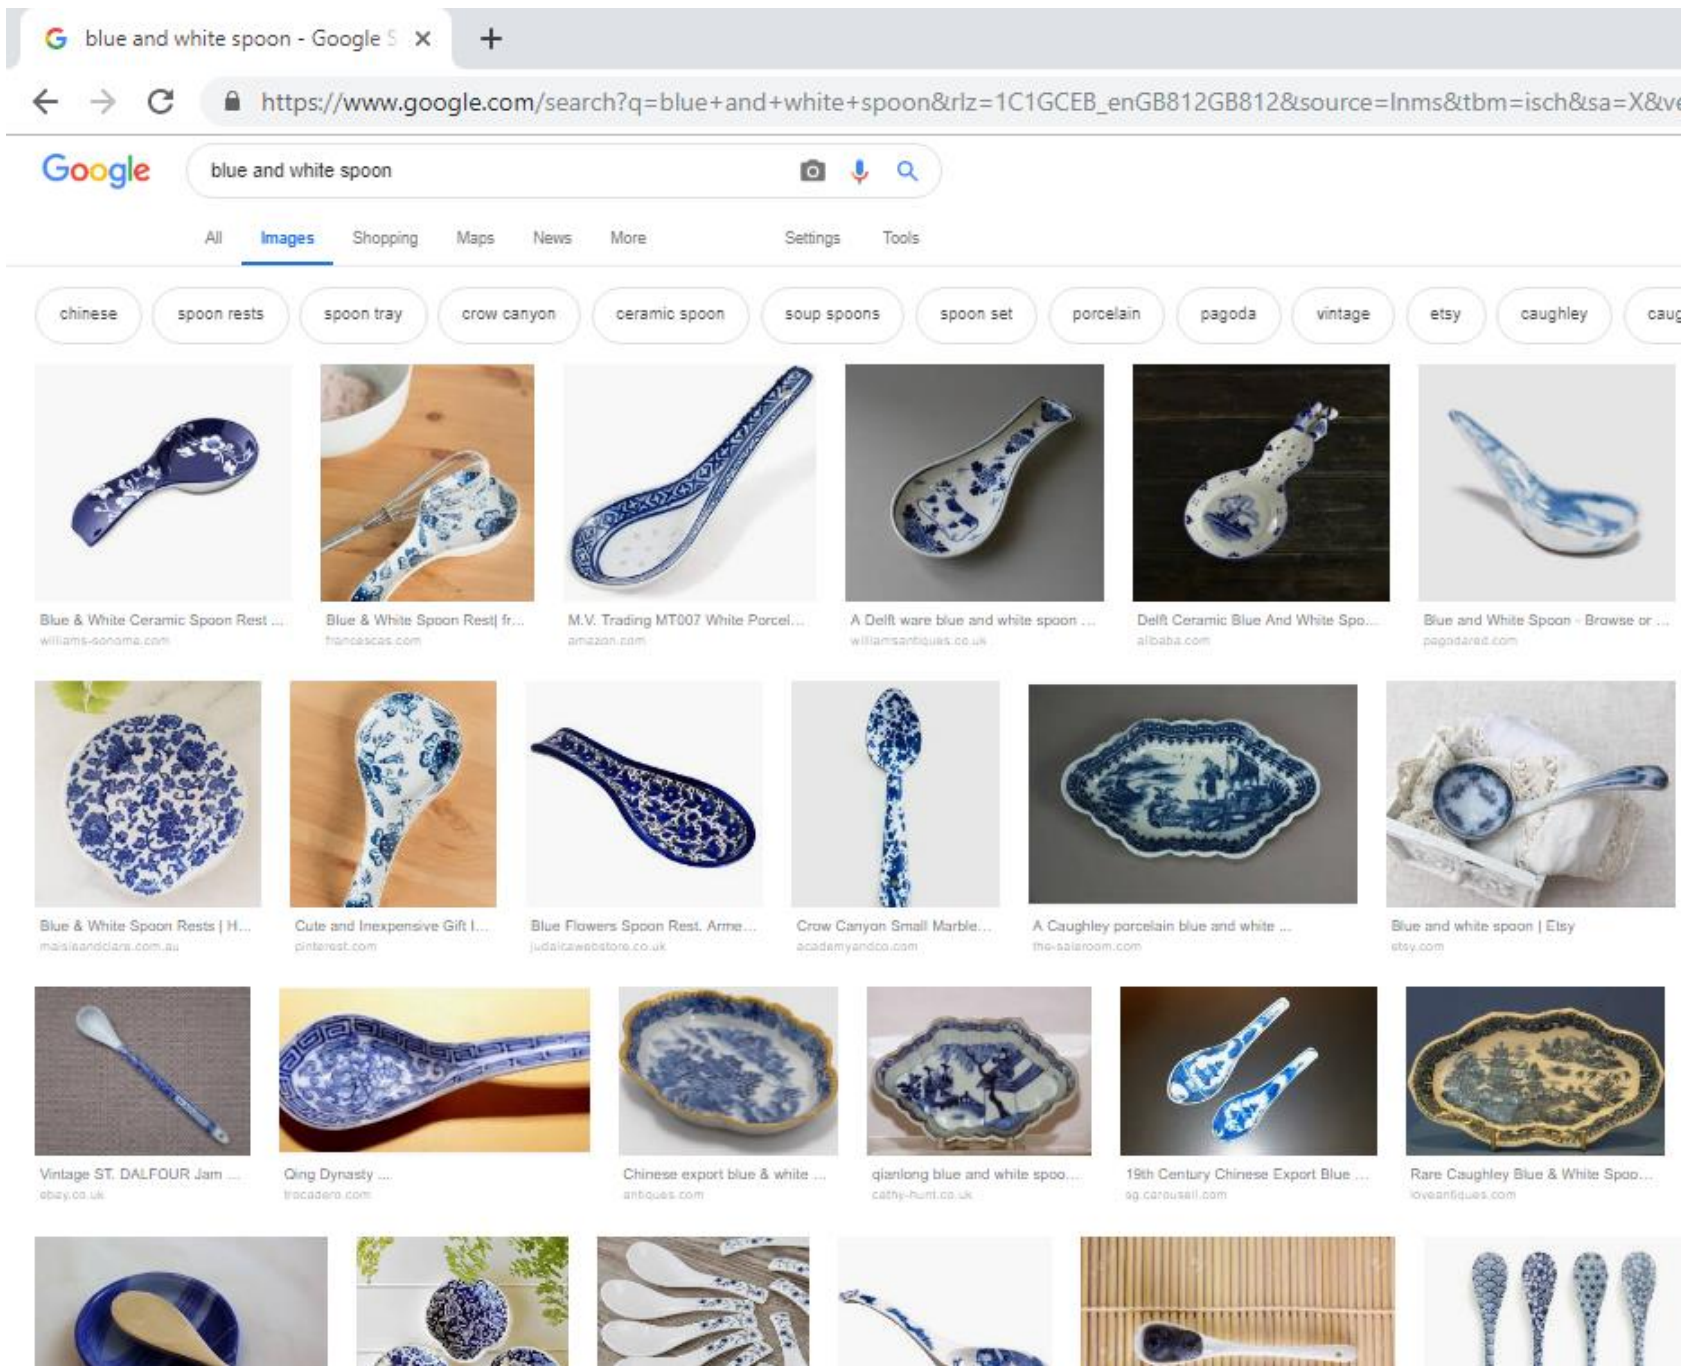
blue and white spoon - Google S ×
+

https://www.google.com/search?q=blue+and+white+spoon&rlz=1C1GCEB_enGB812GB812&source=lnms&tbm=isch&sa=X&ve

Google

blue and white spoon

All Images Shopping Maps News More Settings Tools

chinese
spoon rests
spoon tray
crow canyon
ceramic spoon
soup spoons
spoon set
porcelain
pagoda
vintage
etsy
caughley
caug

Blue & White Ceramic Spoon Rest ...
williams-sonoma.com

Blue & White Spoon Rest| fr...
francescas.com

M.V. Trading MT007 White Porcel...
amazon.com

A Delft ware blue and white spoon ...
williamsantiques.co.uk

Delft Ceramic Blue And White Spo...
alibaba.com

Blue and White Spoon - Browse or ...
pagodared.com

Blue & White Spoon Rests | H...
maisieandclara.com.au

Cute and Inexpensive Gift I...
pinterest.com

Blue Flowers Spoon Rest. Arme...
judaicawebstore.co.uk

Crow Canyon Small Marble...
academyandco.com

A Caughley porcelain blue and white ...
the-saleroom.com

Blue and white spoon | Etsy
etsy.com

Vintage ST. DALFOUR Jam ...
ebay.co.uk

Qing Dynasty ...
trocadero.com

Chinese export blue & white ...
antiques.com

qianlong blue and white spoo...
cathy-hunt.co.uk

19th Century Chinese Export Blue ...
sg.carousell.com

Rare Caughley Blue & White Spoo...
loveantiques.com